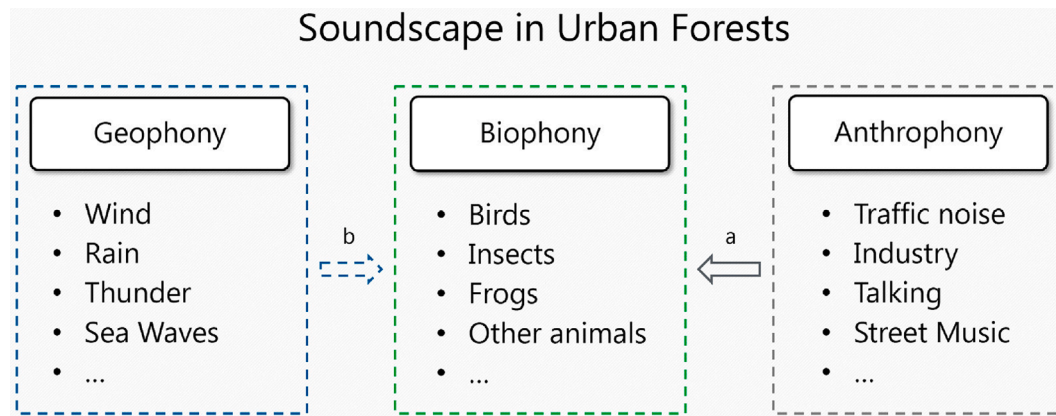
Soundscape in Urban Forests

Geophony

- Wind
- Rain
- Thunder
- Sea Waves
- ...

b

Biophony

- Birds
- Insects
- Frogs
- Other animals
- ...

a

Anthrophony

- Traffic noise
- Industry
- Talking
- Street Music
- ...